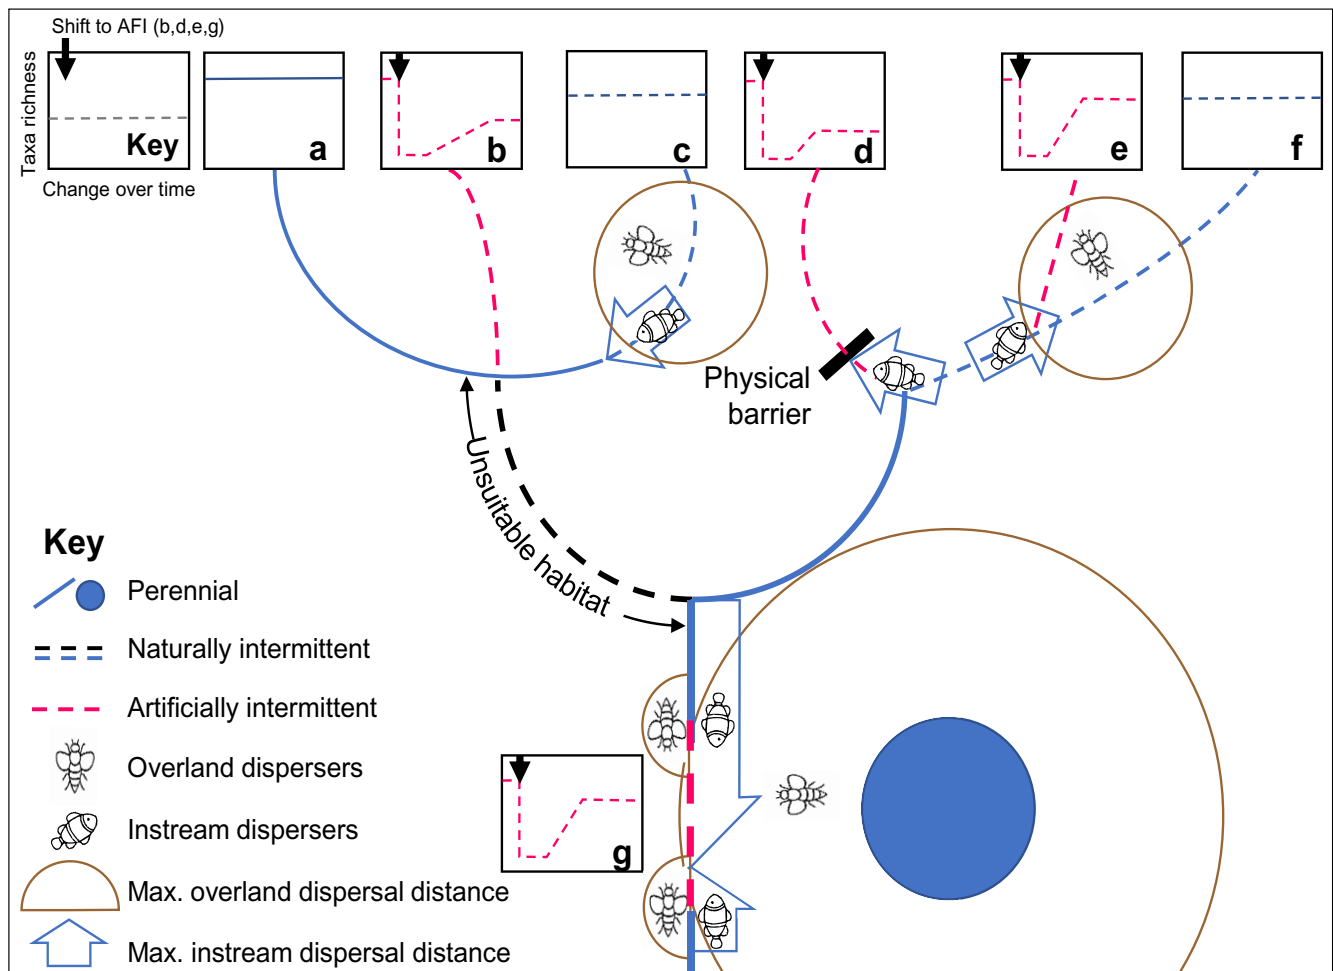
Shift to AFI (b,d,e,g)

Taxa richness

Key

Change over time

a

b

c

d

e

f

Physical barrier

Unsuitable habitat

g

Key

Perennial

Naturally intermittent

Artificially intermittent

Overland dispersers

Instream dispersers

Max. overland dispersal distance

Max. instream dispersal distance